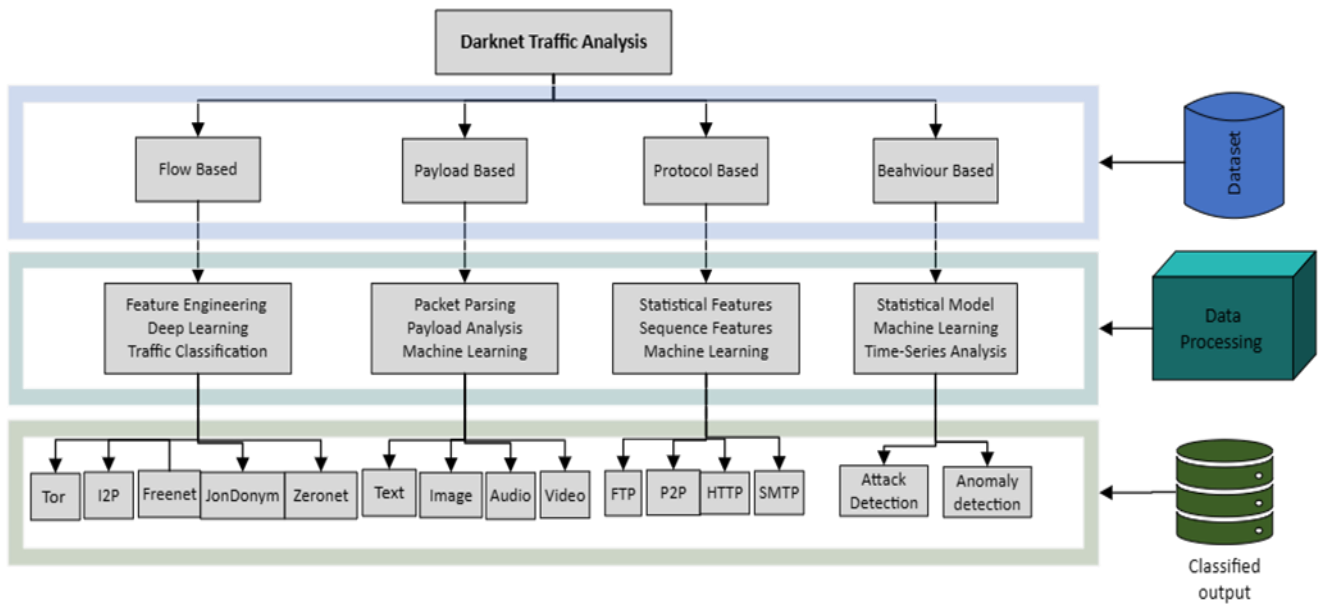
Darknet Traffic Analysis

Flow Based

Payload Based

Protocol Based

Beahviour Based

Dataset

Feature Engineering
Deep Learning
Traffic Classification

Packet Parsing
Payload Analysis
Machine Learning

Statistical Features
Sequence Features
Machine Learning

Statistical Model
Machine Learning
Time-Series Analysis

Data Processing

Tor

I2P

Freenet

JonDonym

Zeronet

Text

Image

Audio

Video

FTP

P2P

HTTP

SMTP

Attack Detection

Anomaly detection

Classified output